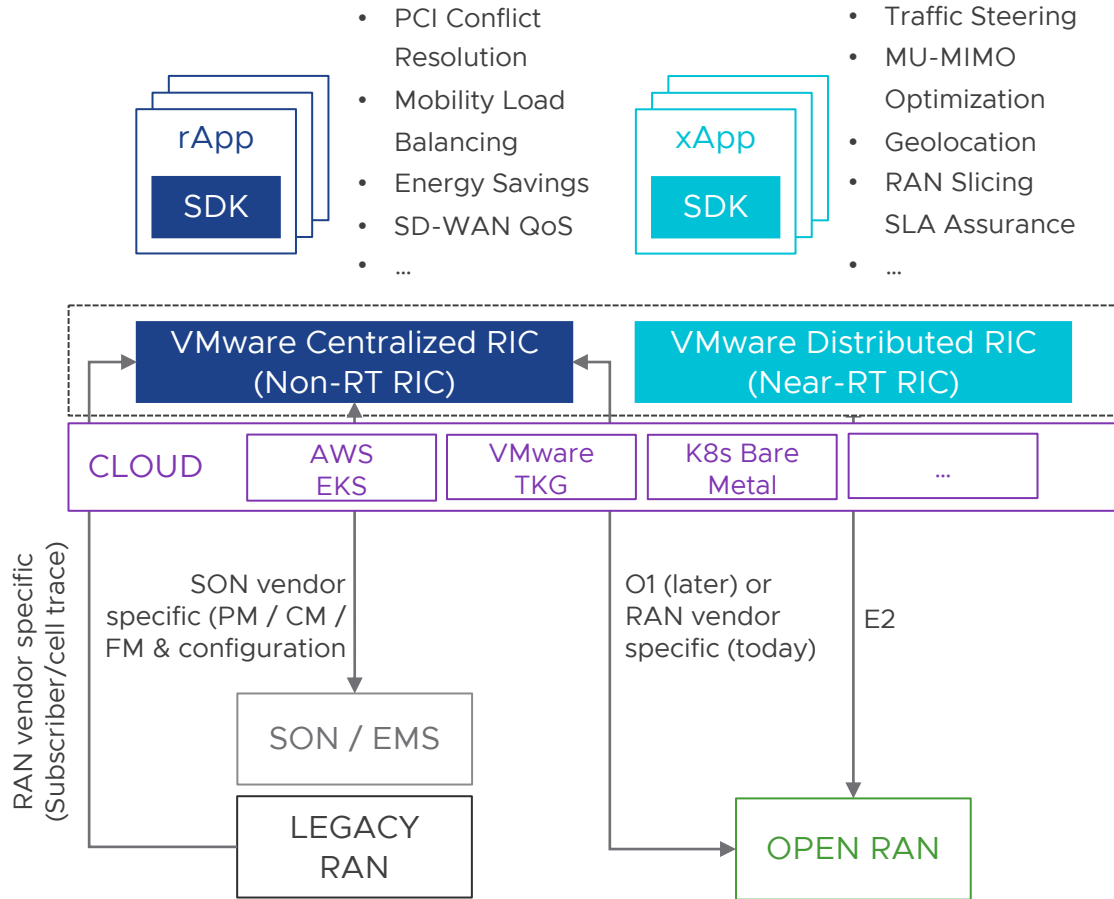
rApp

SDK

- PCI Conflict Resolution
- Mobility Load Balancing
- Energy Savings
- SD-WAN QoS
- ...

xApp

SDK

- Traffic Steering
- MU-MIMO Optimization
- Geolocation
- RAN Slicing SLA Assurance
- ...

VMware Centralized RIC (Non-RT RIC)

VMware Distributed RIC (Near-RT RIC)

CLOUD

AWS EKS

VMware TKG

K8s Bare Metal

...

RAN vendor specific (Subscriber/cell trace)

SON vendor specific (PM / CM / FM & configuration

O1 (later) or RAN vendor specific (today)

E2

SON / EMS

LEGACY RAN

OPEN RAN